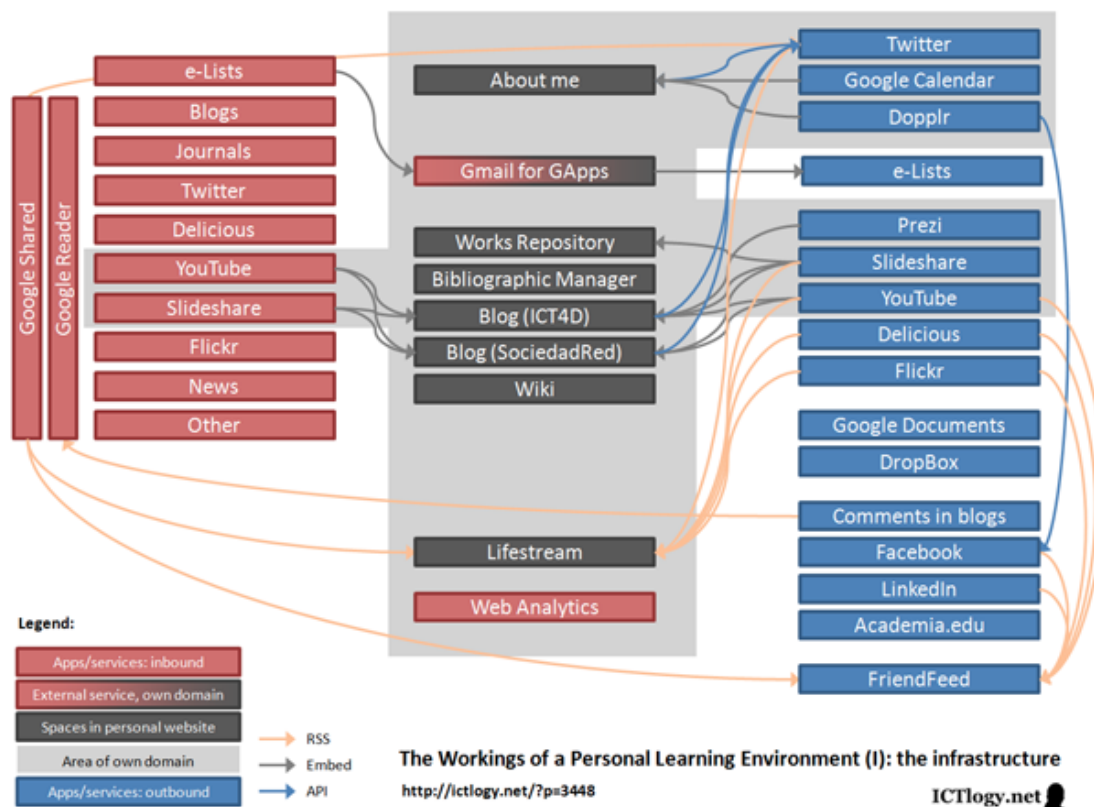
Google Shared

Google Reader

e-Lists

Blogs

Journals

Twitter

Delicious

YouTube

Slideshare

Flickr

News

Other

About me

Gmail for GApps

Works Repository

Bibliographic Manager

Blog (ICT4D)

Blog (SociedadRed)

Wiki

Lifestream

Web Analytics

Twitter

Google Calendar

Dopplr

e-Lists

Prezi

Slideshare

YouTube

Delicious

Flickr

Google Documents

DropBox

Comments in blogs

Facebook

LinkedIn

Academia.edu

FriendFeed

Legend:

Apps/services: inbound

External service, own domain

Spaces in personal website

Area of own domain

Apps/services: outbound

RSS

Embed

API

The Workings of a Personal Learning Environment (I): the infrastructure

http://ictlogy.net/?p=3448

ICTlogy.net